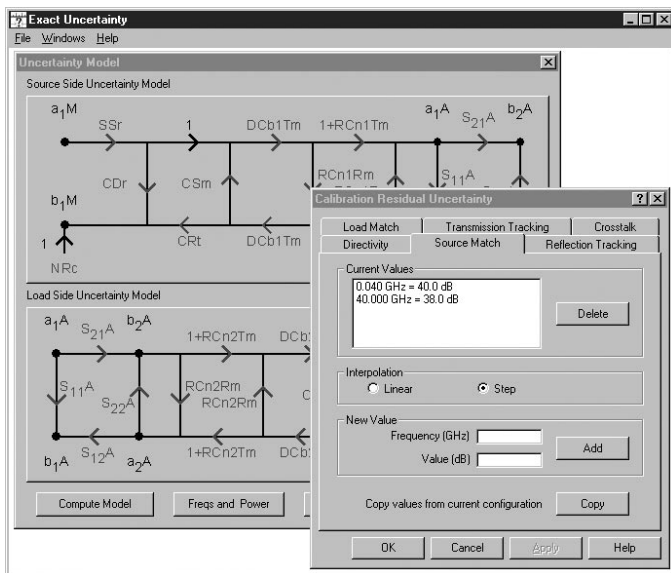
Exact Uncertainty
File Windows Help

Uncertainty Model
Source Side Uncertainty Model

$a_1M$ SSr 1 DCb1Tm 1+RCn1Tm $a_1A$ $S_{21}A$ $b_2A$

CDr CSm RCn1Rm $S_{11}A$

$b_1M$

1 CRt DCb1Tm

NRc

Load Side Uncertainty Model

$a_1A$ $S_{21}A$ $b_2A$ 1+RCn2Tm DCb

$S_{11}A$ $S_{22}A$ RCn2Rm RCn2Rm

$b_1A$ $S_{12}A$ $a_2A$ 1+RCn2Tm DCb

Compute Model Freqs and Power

Calibration Residual Uncertainty

Load Match Transmission Tracking Crosstalk
Directivity Source Match Reflection Tracking

Current Values
0.040 GHz = 40.0 dB
40.000 GHz = 38.0 dB

Delete

Interpolation
Linear Step

New Value
Frequency (GHz)
Value (dB)

Add

Copy values from current configuration Copy

OK Cancel Apply Help